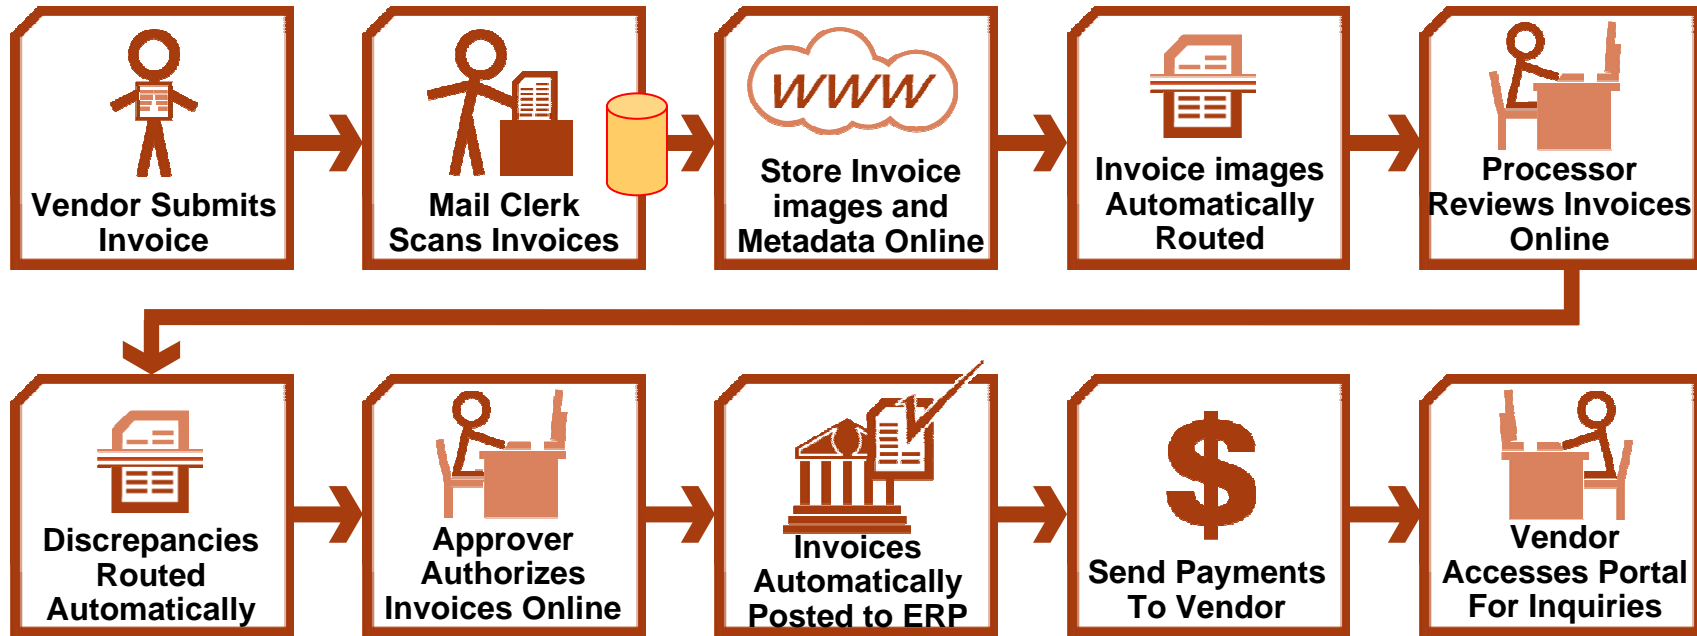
Vendor Submits Invoice

Mail Clerk Scans Invoices

WWW

Store Invoice images and Metadata Online

Invoice images Automatically Routed

Processor Reviews Invoices Online

Discrepancies Routed Automatically

Approver Authorizes Invoices Online

Invoices Automatically Posted to ERP

$

Send Payments To Vendor

Vendor Accesses Portal For Inquiries